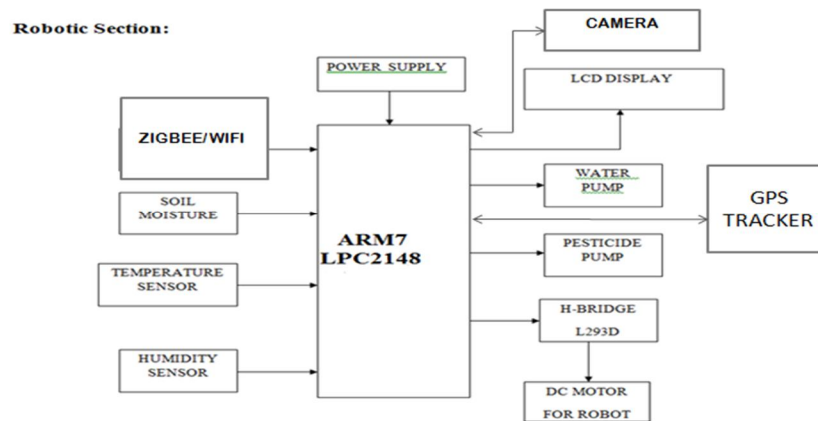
Robotic Section:

CAMERA

POWER SUPPLY

LCD DISPLAY

ZIGBEE/WIFI

ARM7
LPC2148

WATER PUMP

GPS TRACKER

SOIL MOISTURE

TEMPERATURE SENSOR

PESTICIDE PUMP

H-BRIDGE
L293D

HUMIDITY SENSOR

DC MOTOR
FOR ROBOT